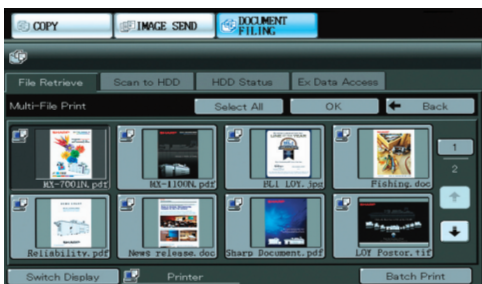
COPY
IMAGE SEND
DOCUMENT FILING

File Retrieve
Scan to HDD
HDD Status
Ex Data Access

Multi-File Print
Select All
OK
Back

MX-7001N.pdf
MX-1100N.pdf
BL1 LOT.jpg
Fishing.doc
Reliability.pdf
News release.doc
Sharp Document.pdf
LOT Poster.tif

1
2

Switch Display
Printer
Batch Print